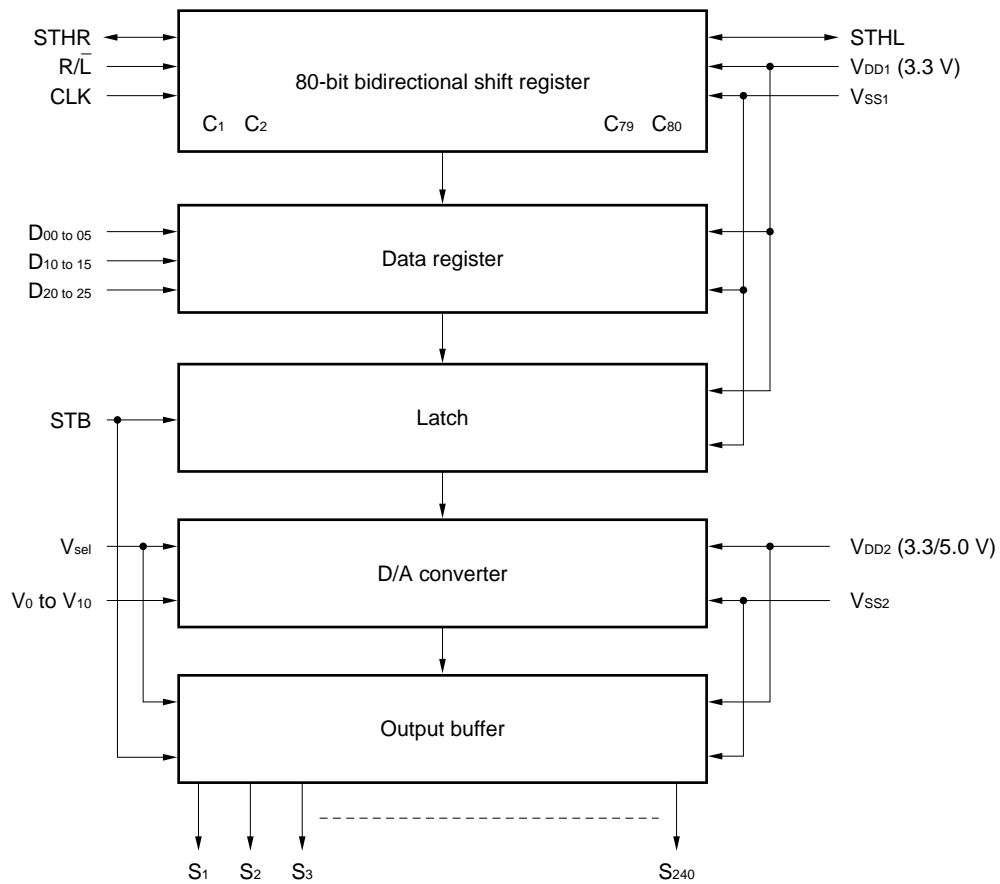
STHR
$R/\overline{L}$
CLK

80-bit bidirectional shift register

$C_1$ $C_2$ $C_{79}$ $C_{80}$

STHL
$V_{DD1}$ (3.3 V)
$V_{SS1}$

$D_{00 \text{ to } 05}$
$D_{10 \text{ to } 15}$
$D_{20 \text{ to } 25}$

Data register

STB

Latch

$V_{sel}$
$V_0$ to $V_{10}$

D/A converter

$V_{DD2}$ (3.3/5.0 V)
$V_{SS2}$

Output buffer

$S_1$ $S_2$ $S_3$ $S_{240}$